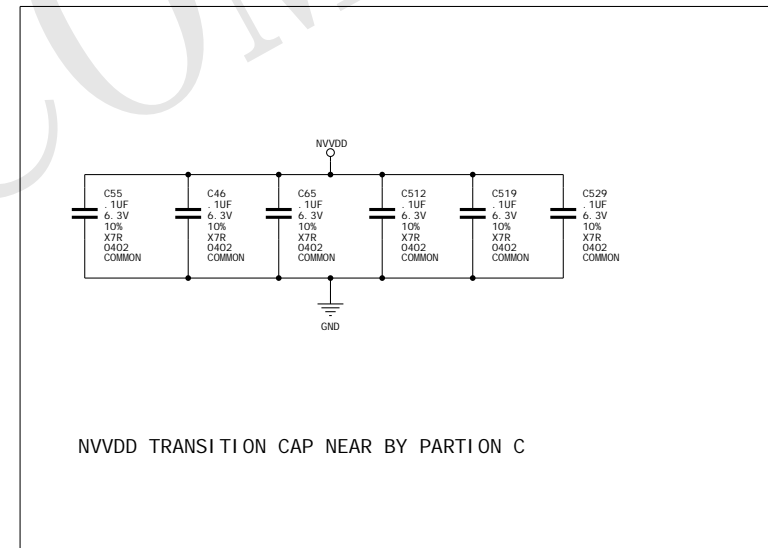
NVVDD

C55
.1UF
6.3V
10%
X7R
0402
COMMON

C46
.1UF
6.3V
10%
X7R
0402
COMMON

C65
.1UF
6.3V
10%
X7R
0402
COMMON

C512
.1UF
6.3V
10%
X7R
0402
COMMON

C519
.1UF
6.3V
10%
X7R
0402
COMMON

C529
.1UF
6.3V
10%
X7R
0402
COMMON

GND

NVVDD TRANSITION CAP NEAR BY PARTION C